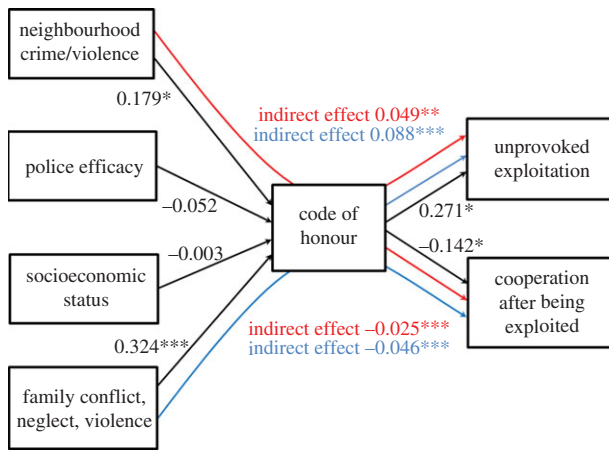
neighbourhood crime/violence

0.179*

indirect effect 0.049**
indirect effect 0.088***

police efficacy

–0.052

–0.003

socioeconomic status

code of honour

unprovoked exploitation

0.271*

–0.142*

cooperation after being exploited

0.324***

indirect effect –0.025***
indirect effect –0.046***

family conflict, neglect, violence